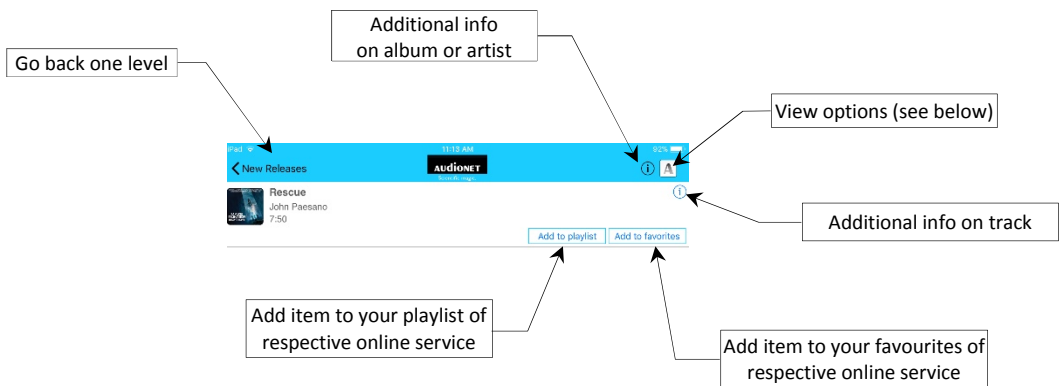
Additional info on album or artist

Go back one level

View options (see below)

iPad

11:13 AM

92%

New Releases

AUDIONET

Scientific Magic

A

Rescue

John Paesano

7:50

Additional info on track

Add to playlist

Add to favorites

Add item to your playlist of respective online service

Add item to your favourites of respective online service